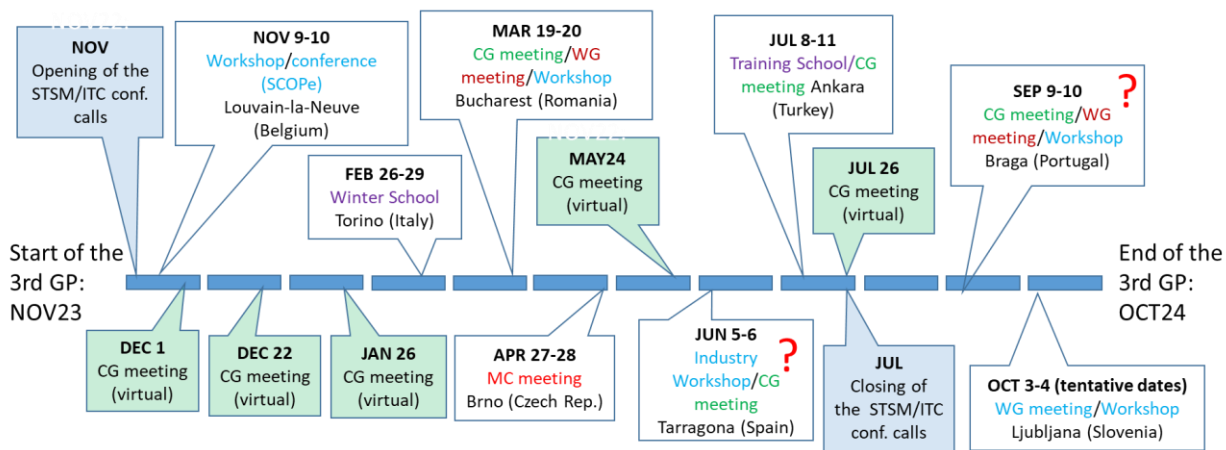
NOV
Opening of the STSM/ITC conf. calls

NOV 9-10
Workshop/conference (SCOPe)
Louvain-la-Neuve (Belgium)

FEB 26-29
Winter School
Torino (Italy)

MAR 19-20
CG meeting/WG meeting/Workshop
Bucharest (Romania)

MAY24
CG meeting (virtual)

JUL 8-11
Training School/CG meeting Ankara (Turkey)

JUL 26
CG meeting (virtual)

SEP 9-10
CG meeting/WG meeting/Workshop
Braga (Portugal)
?

Start of the 3rd GP: NOV23

End of the 3rd GP: OCT24

DEC 1
CG meeting (virtual)

DEC 22
CG meeting (virtual)

JAN 26
CG meeting (virtual)

APR 27-28
MC meeting
Brno (Czech Rep.)

JUN 5-6
Industry Workshop/CG meeting
Tarragona (Spain)
?

JUL
Closing of the STSM/ITC conf. calls

OCT 3-4 (tentative dates)
WG meeting/Workshop
Ljubljana (Slovenia)